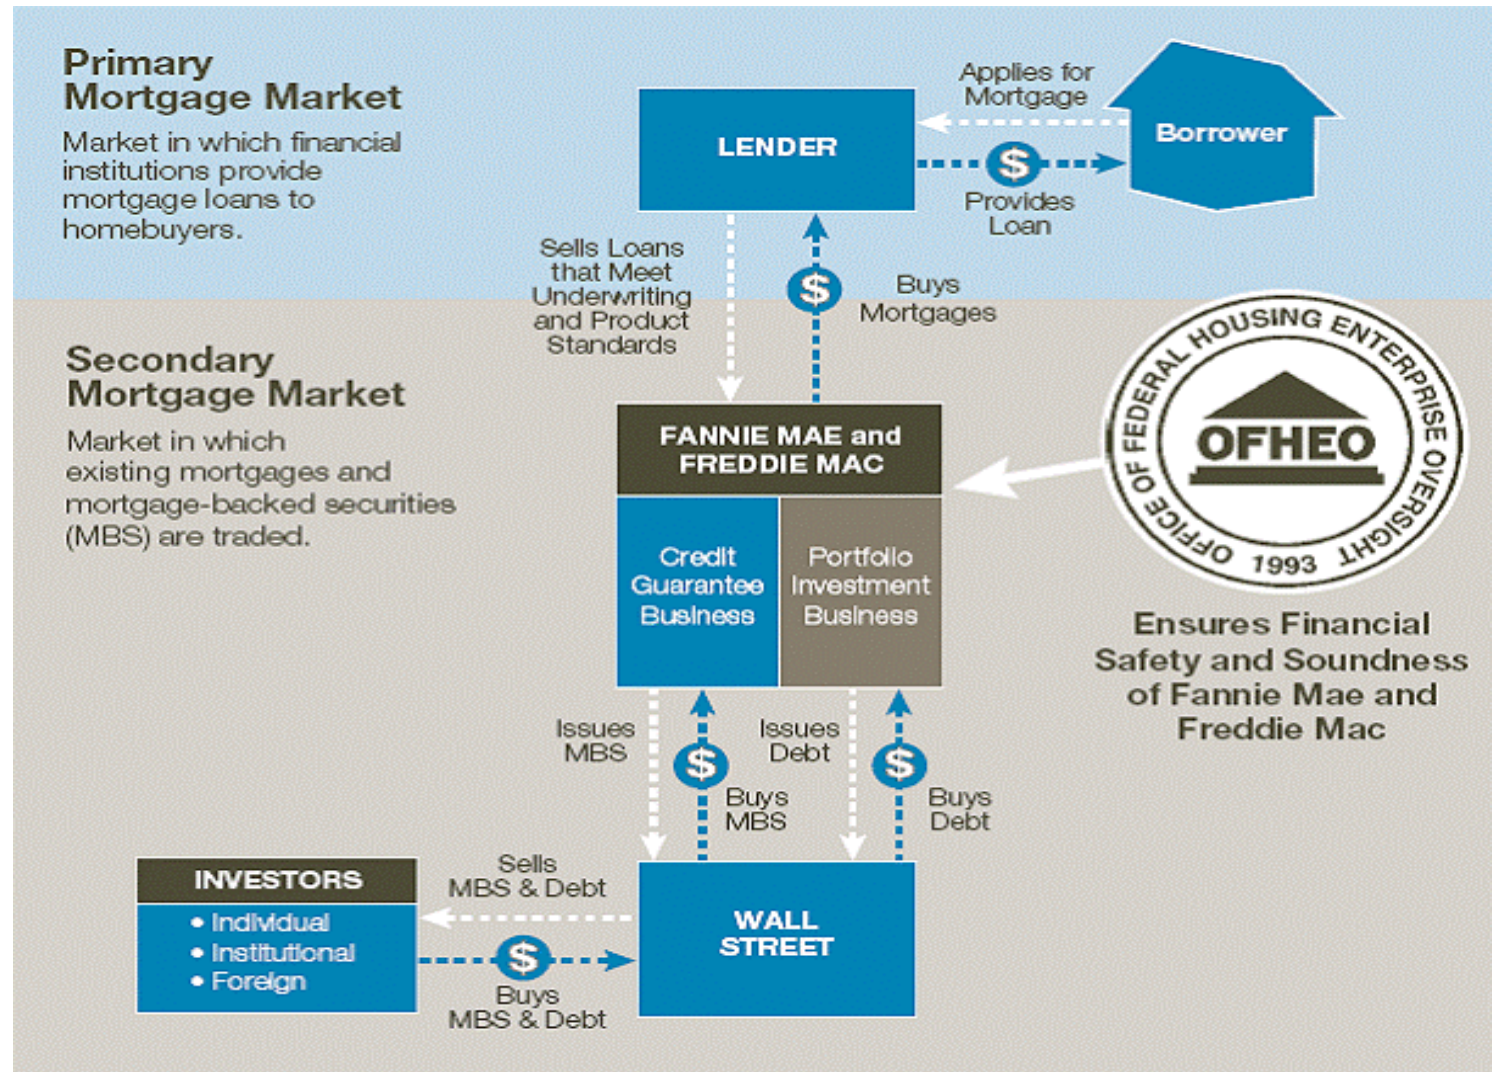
Primary Mortgage Market

Market in which financial institutions provide mortgage loans to homebuyers.

LENDER

Applies for Mortgage

Borrower

$

Provides Loan

Sells Loans that Meet Underwriting and Product Standards

$

Buys Mortgages

Secondary Mortgage Market

Market in which existing mortgages and mortgage-backed securities (MBS) are traded.

FANNIE MAE and FREDDIE MAC

Credit Guarantee Business

Portfolio Investment Business

OFFICE OF FEDERAL HOUSING ENTERPRISE OVERSIGHT

OFHEO

1993

Ensures Financial Safety and Soundness of Fannie Mae and Freddie Mac

Issues MBS

$

Buys MBS

Issues Debt

$

Buys Debt

INVESTORS

• Individual
• Institutional
• Foreign

Sells MBS & Debt

$

Buys MBS & Debt

WALL STREET